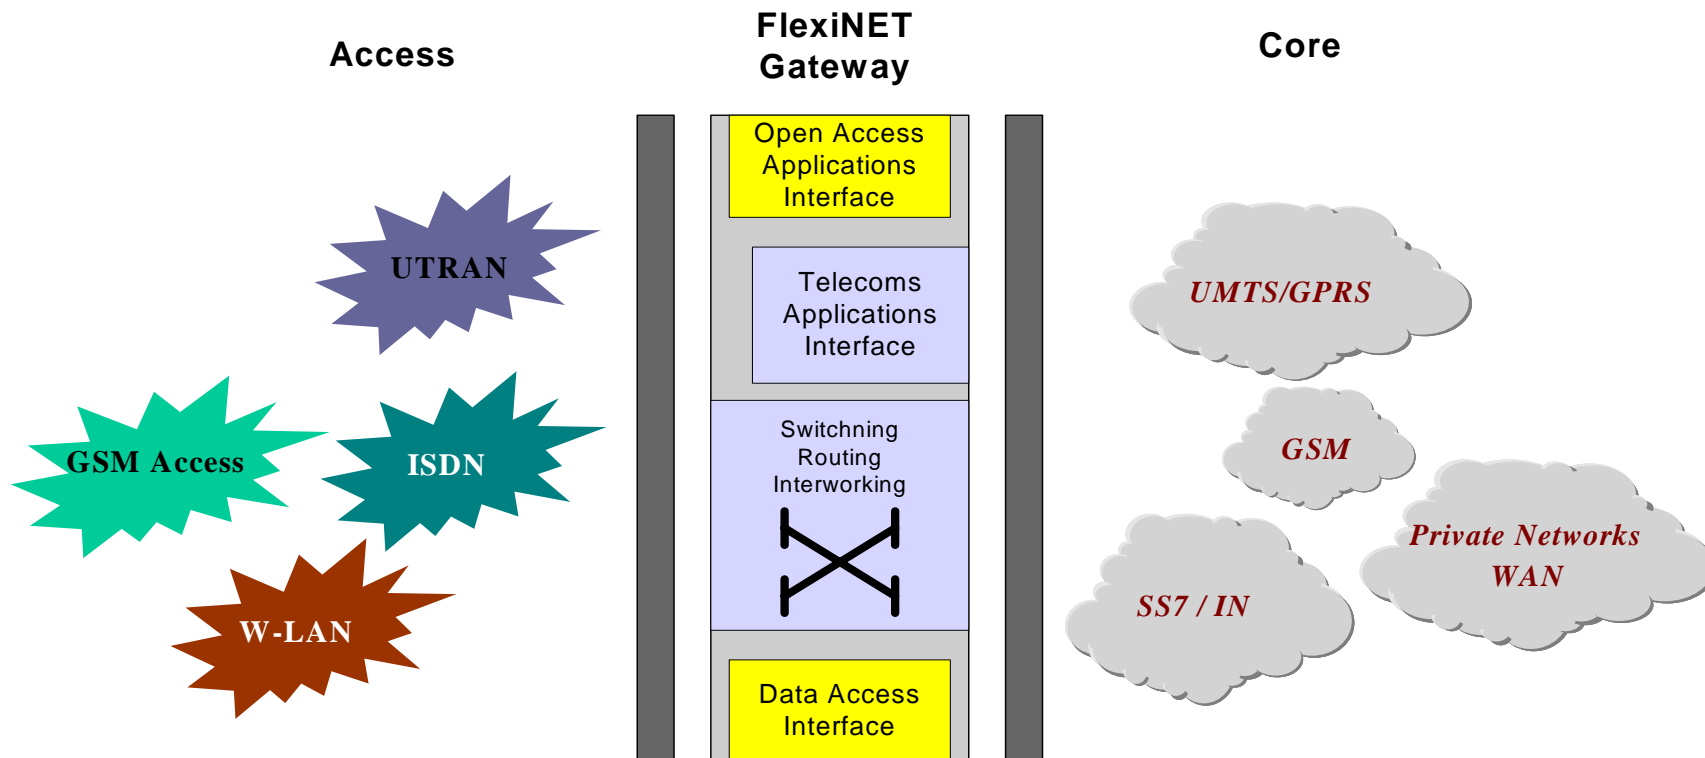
Access

FlexiNET Gateway

Core

UTRAN

GSM Access

ISDN

W-LAN

Open Access Applications Interface

Telecoms Applications Interface

Switchning Routing Interworking

Data Access Interface

UMTS/GPRS

GSM

Private Networks WAN

SS7 / IN